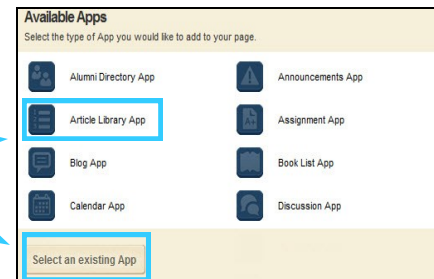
Available Apps
Select the type of App you would like to add to your page.

Alumni Directory App
Announcements App
Article Library App
Assignment App
Blog App
Book List App
Calendar App
Discussion App

Select an existing App